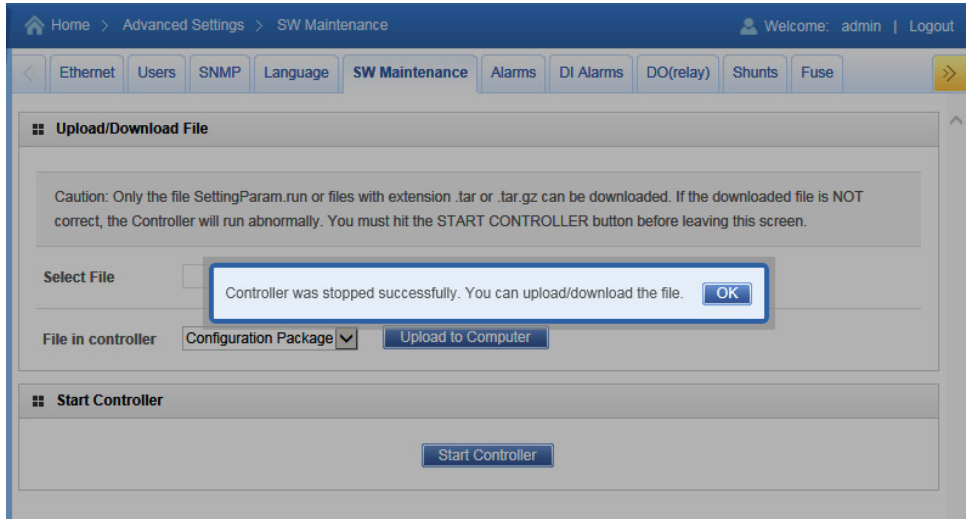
Home > Advanced Settings > SW Maintenance

Welcome: admin | Logout

Ethernet | Users | SNMP | Language | SW Maintenance | Alarms | DI Alarms | DO(relay) | Shunts | Fuse

Upload/Download File

Caution: Only the file SettingParam.run or files with extension .tar or .tar.gz can be downloaded. If the downloaded file is NOT correct, the Controller will run abnormally. You must hit the START CONTROLLER button before leaving this screen.

Select File

Controller was stopped successfully. You can upload/download the file. OK

File in controller Configuration Package Upload to Computer

Start Controller

Start Controller